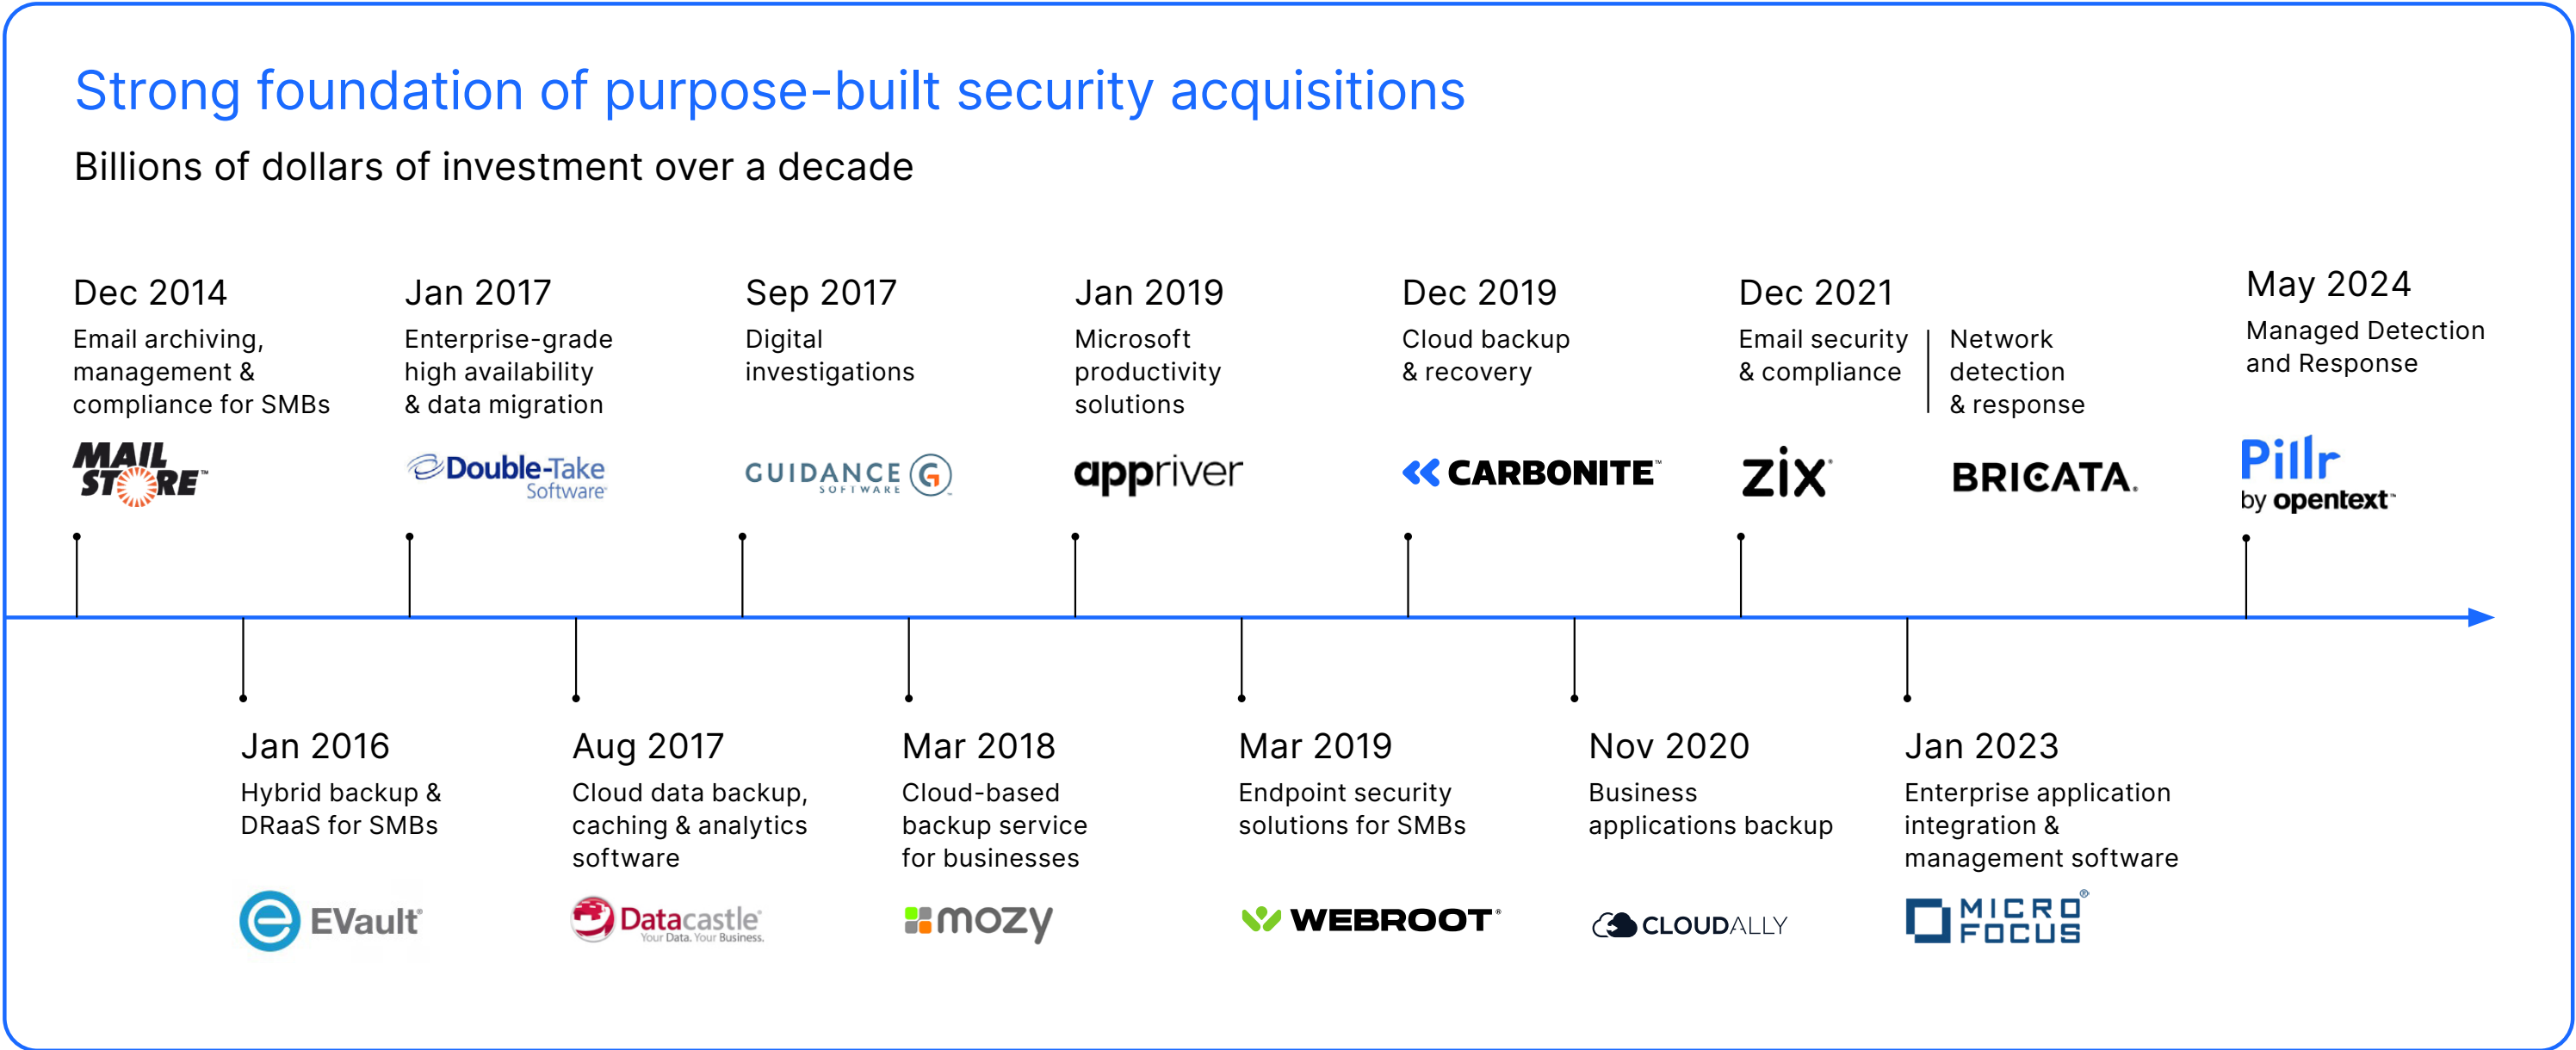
Strong foundation of purpose-built security acquisitions

Billions of dollars of investment over a decade

Dec 2014
Email archiving, management & compliance for SMBs
MAIL STORE

Jan 2017
Enterprise-grade high availability & data migration
Double-Take Software

Sep 2017
Digital investigations
GUIDANCE SOFTWARE

Jan 2019
Microsoft productivity solutions
appriver

Dec 2019
Cloud backup & recovery
CARBONITE

Dec 2021
Email security & compliance
zix

Network detection & response
BRICATA.

May 2024
Managed Detection and Response
Pillr by opentext

Jan 2016
Hybrid backup & DRaaS for SMBs
EVault

Aug 2017
Cloud data backup, caching & analytics software
Datacastle Your Data. Your Business.

Mar 2018
Cloud-based backup service for businesses
mozy

Mar 2019
Endpoint security solutions for SMBs
WEBROOT

Nov 2020
Business applications backup
CLOUDALLY

Jan 2023
Enterprise application integration & management software
MICRO FOCUS